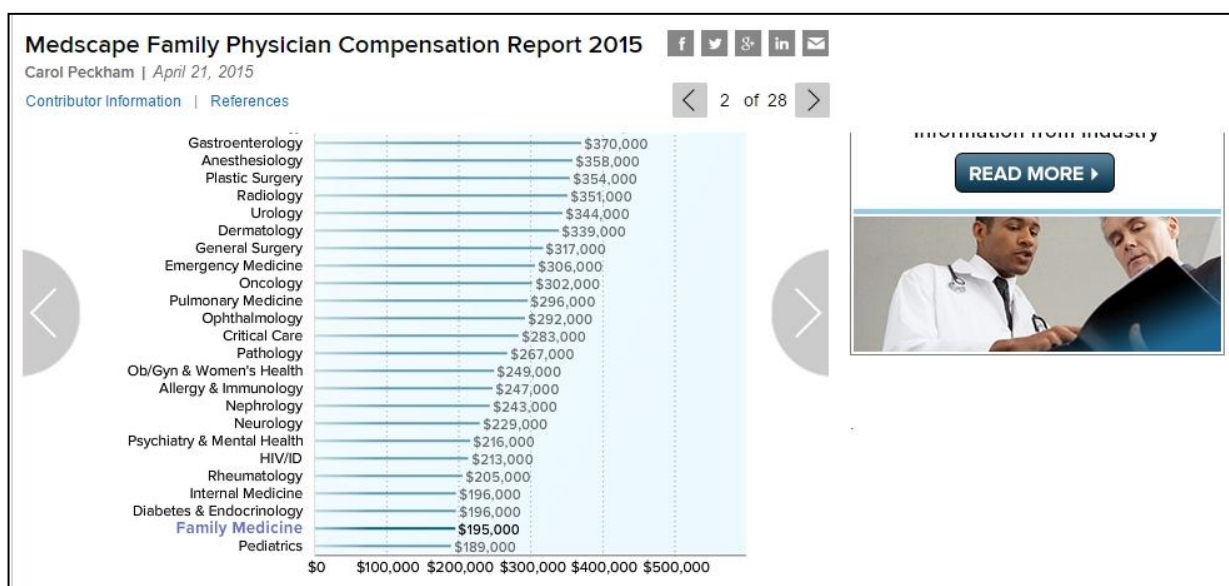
Medscape Family Physician Compensation Report 2015

f 8+ in

Carol Peckham | April 21, 2015

Contributor Information | References

2 of 28

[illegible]

READ MORE ▸

| Specialty | Compensation |
|---|---|
| Gastroenterology | \$370,000 |
| Anesthesiology | \$358,000 |
| Plastic Surgery | \$354,000 |
| Radiology | \$351,000 |
| Urology | \$344,000 |
| Dermatology | \$339,000 |
| General Surgery | \$317,000 |
| Emergency Medicine | \$306,000 |
| Oncology | \$302,000 |
| Pulmonary Medicine | \$296,000 |
| Ophthalmology | \$292,000 |
| Critical Care | \$283,000 |
| Pathology | \$267,000 |
| Ob/Gyn & Women's Health | \$249,000 |
| Allergy & Immunology | \$247,000 |
| Nephrology | \$243,000 |
| Neurology | \$229,000 |
| Psychiatry & Mental Health | \$216,000 |
| HIV/ID | \$213,000 |
| Rheumatology | \$205,000 |
| Internal Medicine | \$196,000 |
| Diabetes & Endocrinology | \$196,000 |
| Family Medicine | \$195,000 |
| Pediatrics | \$189,000 |

\$0 \$100,000 \$200,000 \$300,000 \$400,000 \$500,000